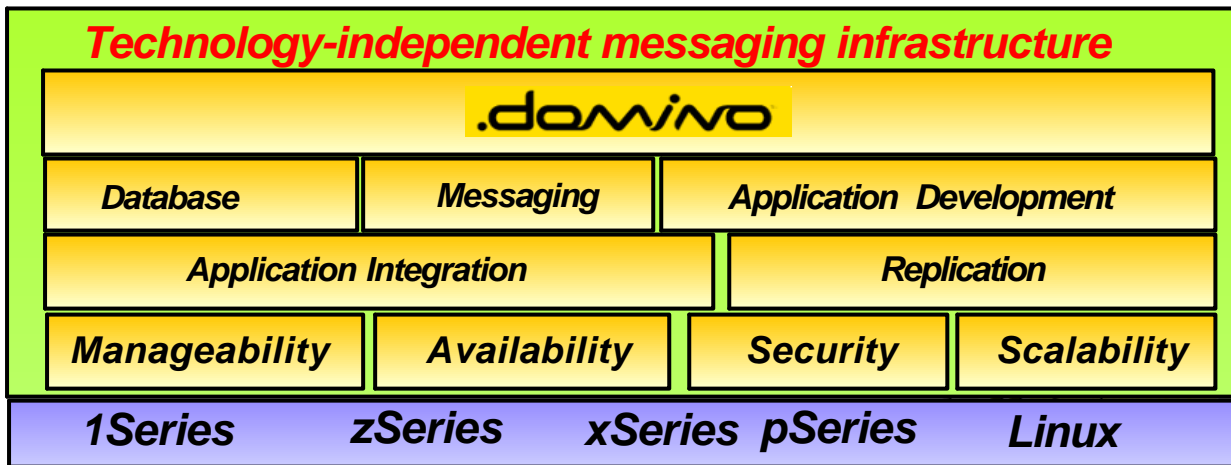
Technology-independent messaging infrastructure

.domino

Database Messaging Application Development

Application Integration Replication

Manageability Availability Security Scalability

1Series zSeries xSeries pSeries Linux